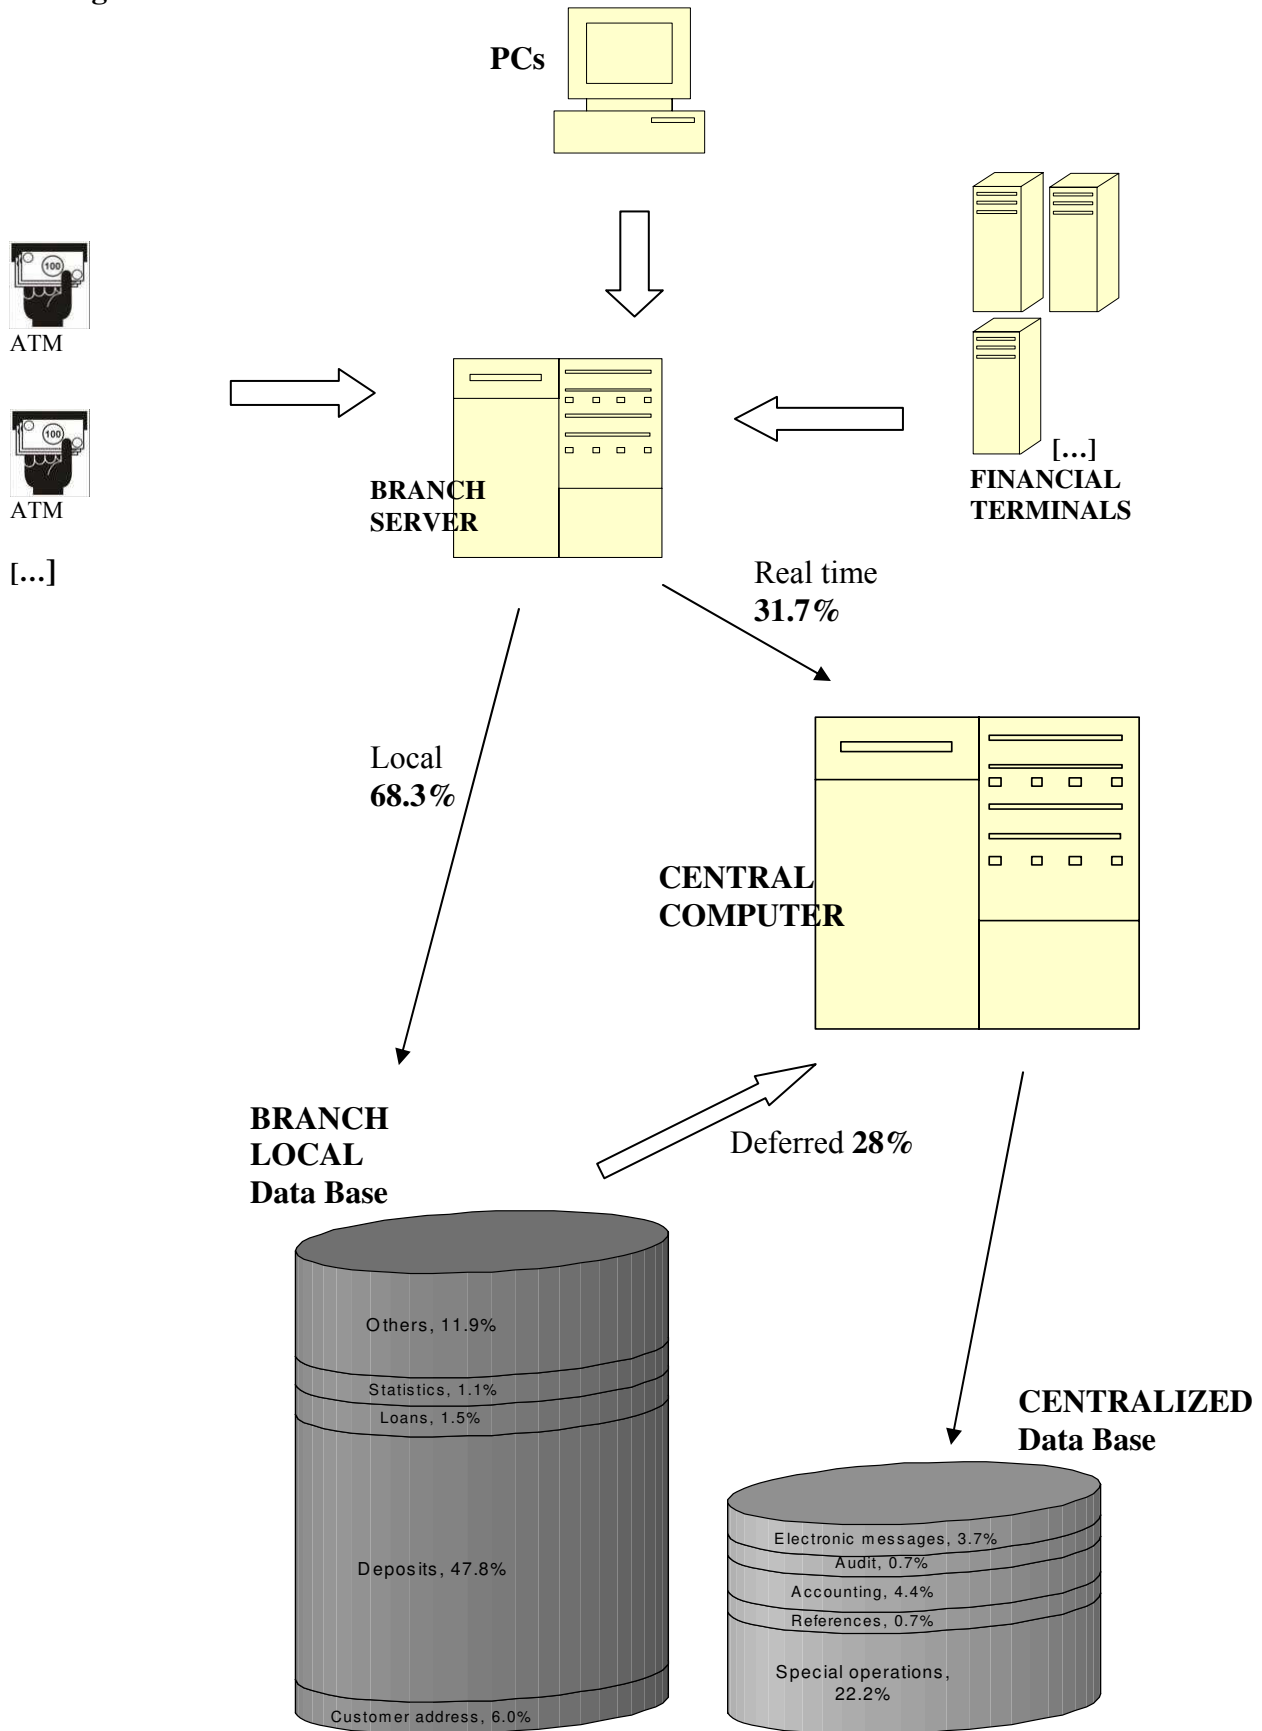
PCs

ATM

ATM

[…]

BRANCH SERVER

[…]
FINANCIAL TERMINALS

Real time
31.7%

Local
68.3%

CENTRAL COMPUTER

BRANCH LOCAL Data Base

Deferred 28%

Others, 11.9%

Statistics, 1.1%

Loans, 1.5%

Deposits, 47.8%

Customer address, 6.0%

CENTRALIZED Data Base

Electronic messages, 3.7%

Audit, 0.7%

Accounting, 4.4%

References, 0.7%

Special operations, 22.2%